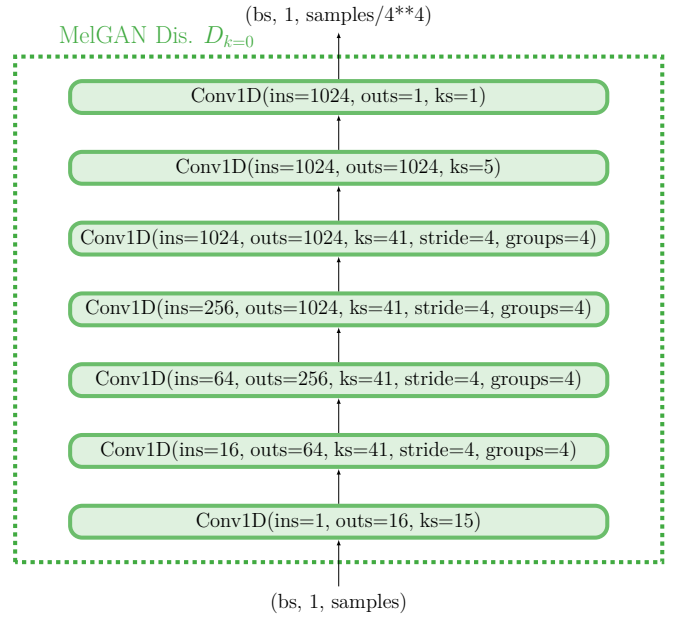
(bs, 1, samples/4**4)

MelGAN Dis. $D_{k=0}$

Conv1D(ins=1024, outs=1, ks=1)

Conv1D(ins=1024, outs=1024, ks=5)

Conv1D(ins=1024, outs=1024, ks=41, stride=4, groups=4)

Conv1D(ins=256, outs=1024, ks=41, stride=4, groups=4)

Conv1D(ins=64, outs=256, ks=41, stride=4, groups=4)

Conv1D(ins=16, outs=64, ks=41, stride=4, groups=4)

Conv1D(ins=1, outs=16, ks=15)

(bs, 1, samples)